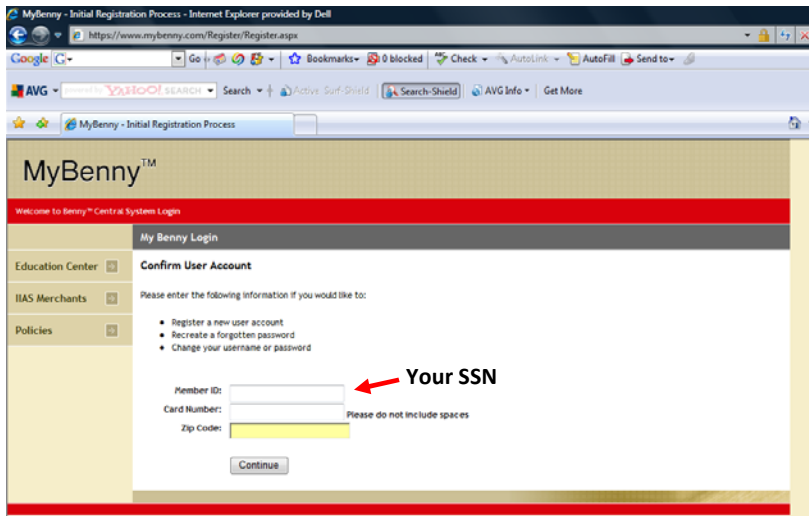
MyBenny - Initial Registration Process - Internet Explorer provided by Dell

https://www.mybenny.com/Register/Register.aspx

Google G- Go Bookmarks 0 blocked Check AutoLink AutoFill Send to

AVG powered by YAHOO! SEARCH Search Active Surf-Shield Search-Shield AVG Info Get More

MyBenny - Initial Registration Process

MyBenny™

Welcome to Benny™ Central System Login

Education Center

IIAS Merchants

Policies

My Benny Login

Confirm User Account

Please enter the following information if you would like to:

- Register a new user account
- Recreate a forgotten password
- Change your username or password

Member ID:

Your SSN

Card Number: Please do not include spaces

Zip Code:

Continue